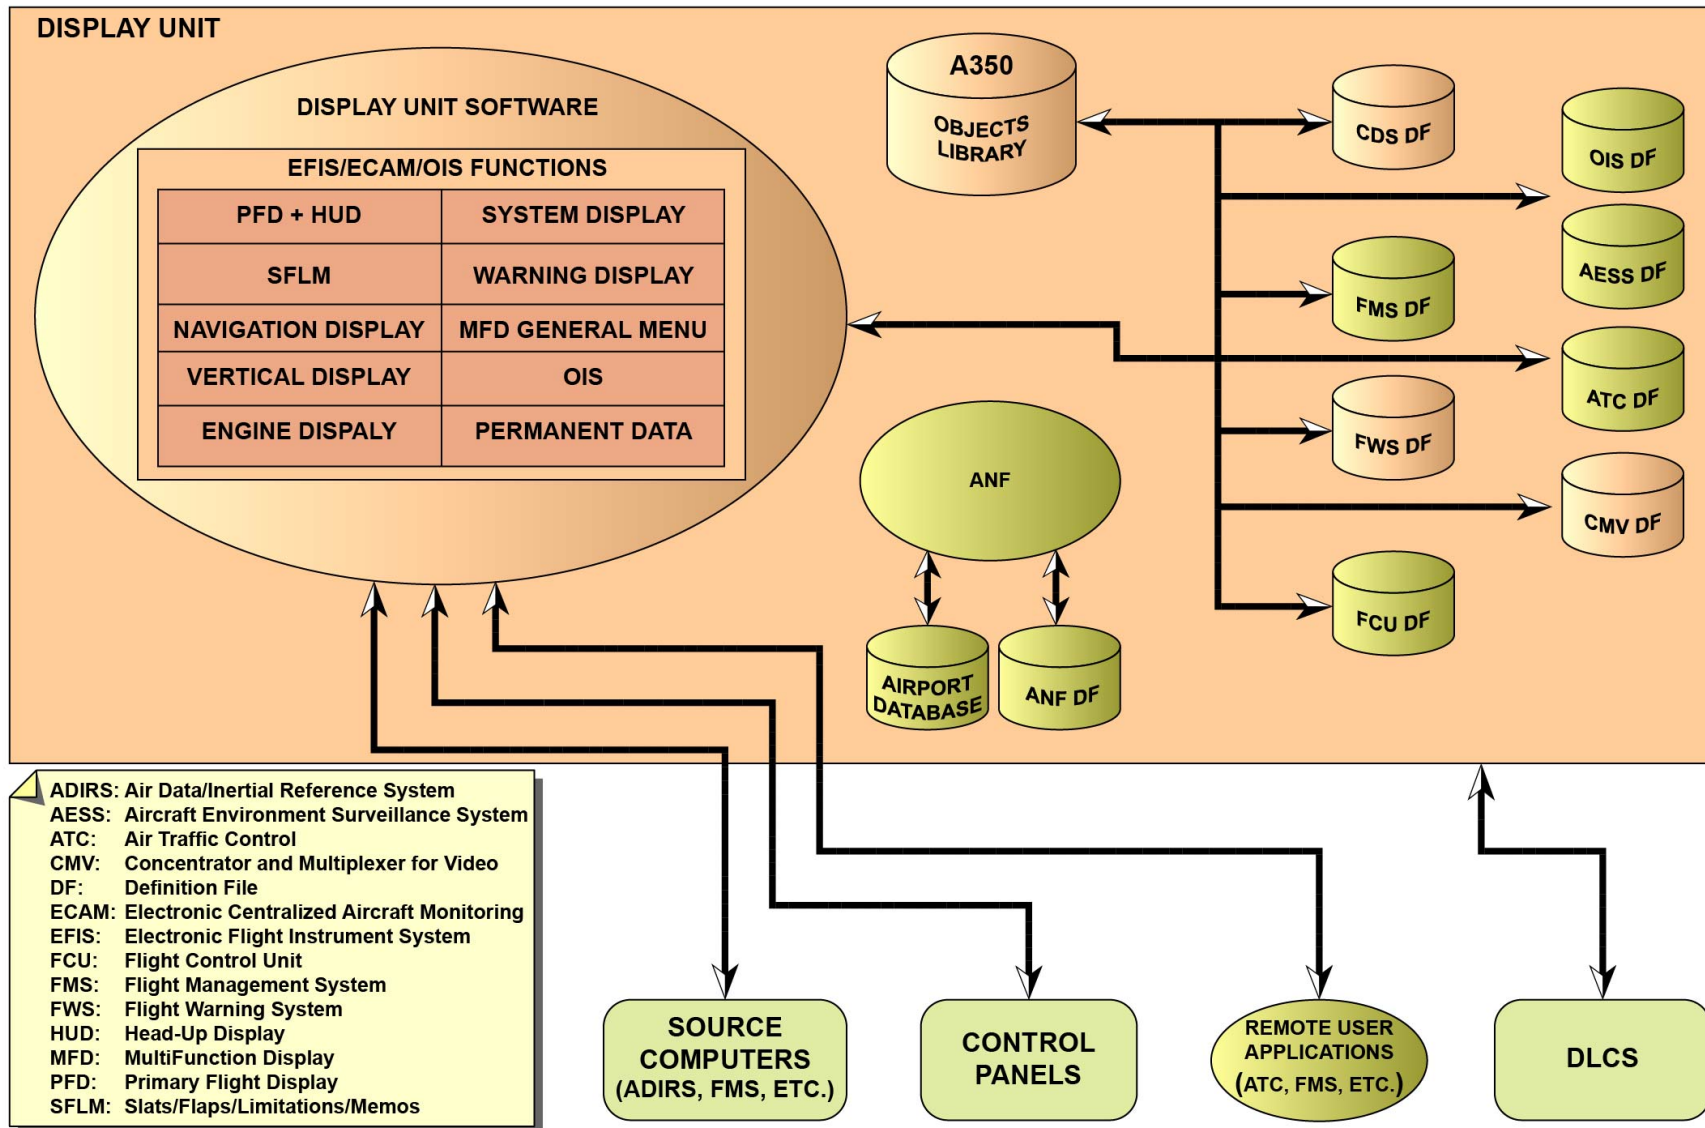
DISPLAY UNIT

DISPLAY UNIT SOFTWARE

EFIS/ECAM/OIS FUNCTIONS

| PFD + HUD | SYSTEM DISPLAY |
|---|---|
| SFLM | WARNING DISPLAY |
| NAVIGATION DISPLAY | MFD GENERAL MENU |
| VERTICAL DISPLAY | OIS |
| ENGINE DISPALY | PERMANENT DATA |

A350 OBJECTS LIBRARY

CDS DF

OIS DF

AESS DF

FMS DF

ATC DF

FWS DF

CMV DF

FCU DF

ANF

AIRPORT DATABASE

ANF DF

ADIRS: Air Data/Inertial Reference System
AESS: Aircraft Environment Surveillance System
ATC: Air Traffic Control
CMV: Concentrator and Multiplexer for Video
DF: Definition File
ECAM: Electronic Centralized Aircraft Monitoring
EFIS: Electronic Flight Instrument System
FCU: Flight Control Unit
FMS: Flight Management System
FWS: Flight Warning System
HUD: Head-Up Display
MFD: MultiFunction Display
PFD: Primary Flight Display
SFLM: Slats/Flaps/Limitations/Memos

SOURCE COMPUTERS (ADIRS, FMS, ETC.)

CONTROL PANELS

REMOTE USER APPLICATIONS (ATC, FMS, ETC.)

DLCS